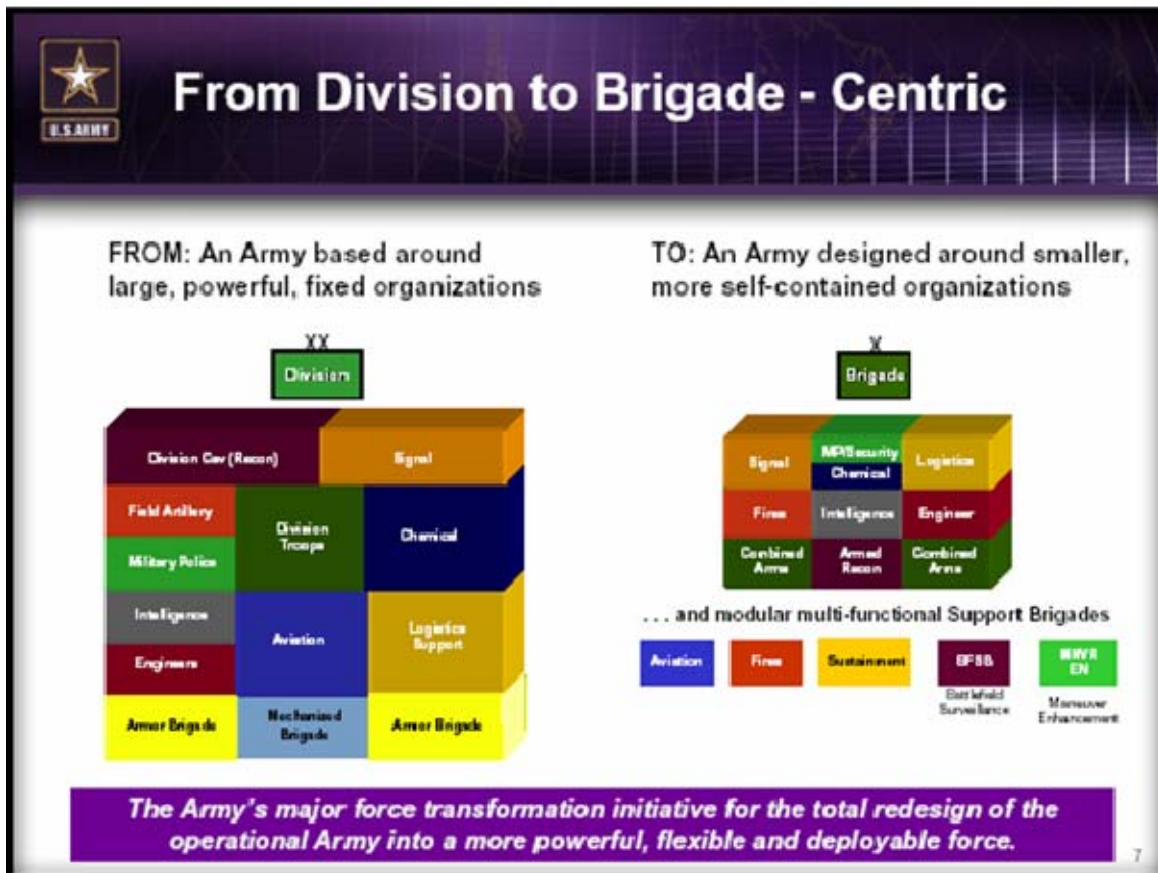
U.S. ARMY

From Division to Brigade - Centric

FROM: An Army based around large, powerful, fixed organizations

XX

Division

Division Cav (Recon)

Signal

Field Artillery

Division Troops

Chemical

Military Police

Intelligence

Aviation

Logistics Support

Engineers

Armor Brigade

Mechanized Brigade

Armor Brigade

TO: An Army designed around smaller, more self-contained organizations

X

Brigade

Signal

MP/Security

Chemical

Logistics

Fires

Intelligence

Engineer

Combined Arms

Armed Recon

Combined Arms

. . . and modular multi-functional Support Brigades

Aviation

Fires

Sustainment

BFSB

Battlefield Surveillance

MNVR EN

Maneuver Enhancement

The Army's major force transformation initiative for the total redesign of the operational Army into a more powerful, flexible and deployable force.

7